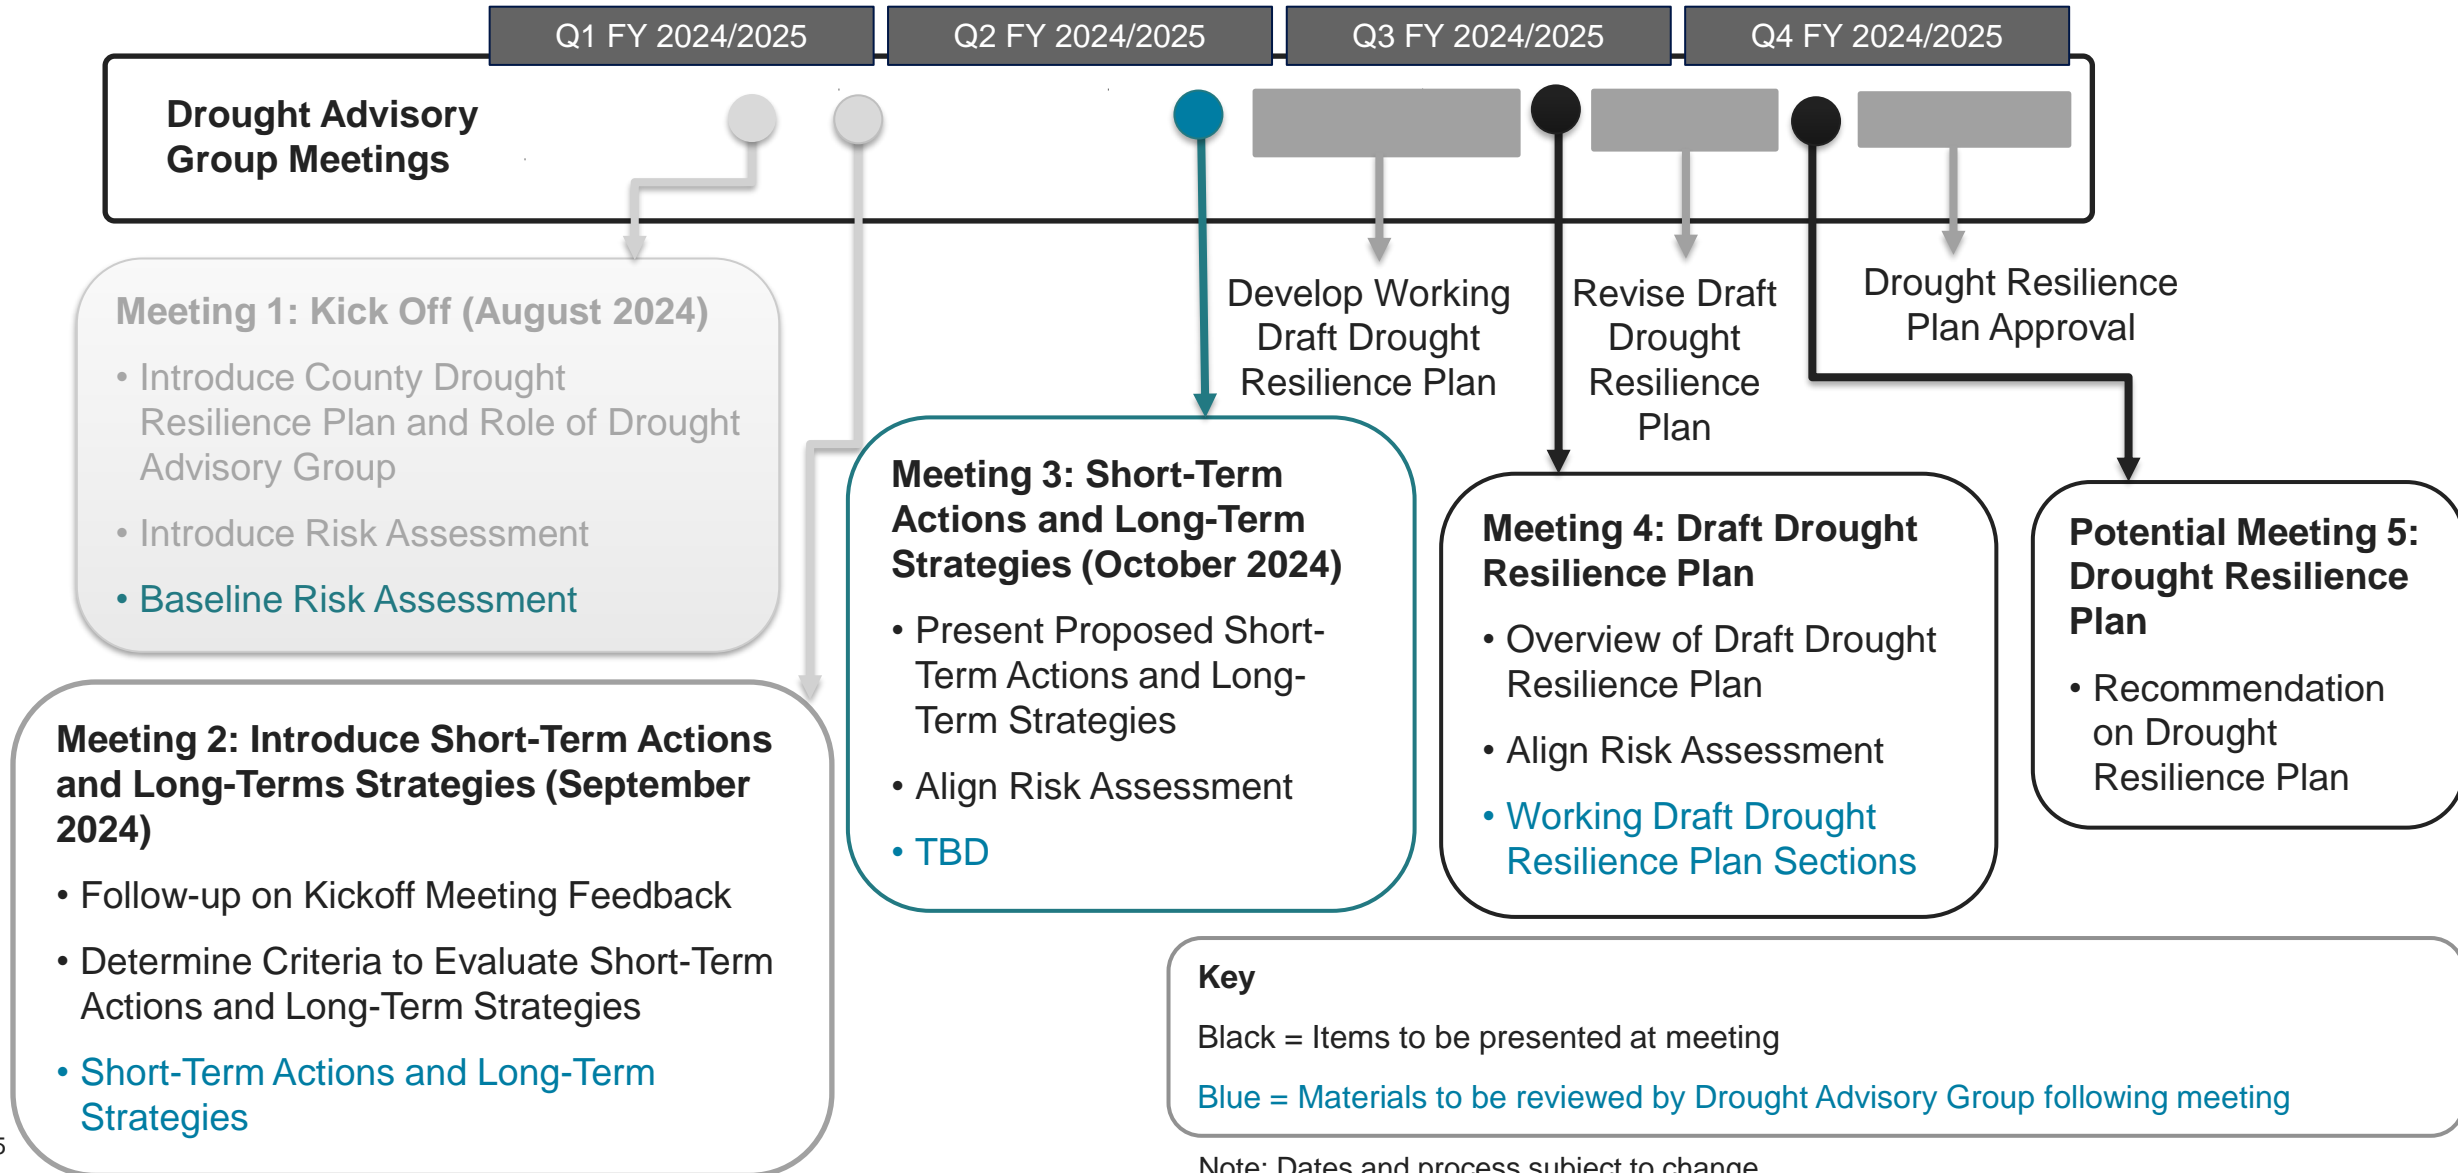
Q1 FY 2024/2025
Q2 FY 2024/2025
Q3 FY 2024/2025
Q4 FY 2024/2025

Drought Advisory Group Meetings

Develop Working Draft Drought Resilience Plan

Revise Draft Drought Resilience Plan

Drought Resilience Plan Approval

Meeting 1: Kick Off (August 2024)
• Introduce County Drought Resilience Plan and Role of Drought Advisory Group
• Introduce Risk Assessment
• Baseline Risk Assessment

Meeting 2: Introduce Short-Term Actions and Long-Terms Strategies (September 2024)
• Follow-up on Kickoff Meeting Feedback
• Determine Criteria to Evaluate Short-Term Actions and Long-Term Strategies
• Short-Term Actions and Long-Term Strategies

Meeting 3: Short-Term Actions and Long-Term Strategies (October 2024)
• Present Proposed Short-Term Actions and Long-Term Strategies
• Align Risk Assessment
• TBD

Meeting 4: Draft Drought Resilience Plan
• Overview of Draft Drought Resilience Plan
• Align Risk Assessment
• Working Draft Drought Resilience Plan Sections

Potential Meeting 5: Drought Resilience Plan
• Recommendation on Drought Resilience Plan

Key
Black = Items to be presented at meeting
Blue = Materials to be reviewed by Drought Advisory Group following meeting

Note: Dates and process subject to change

5